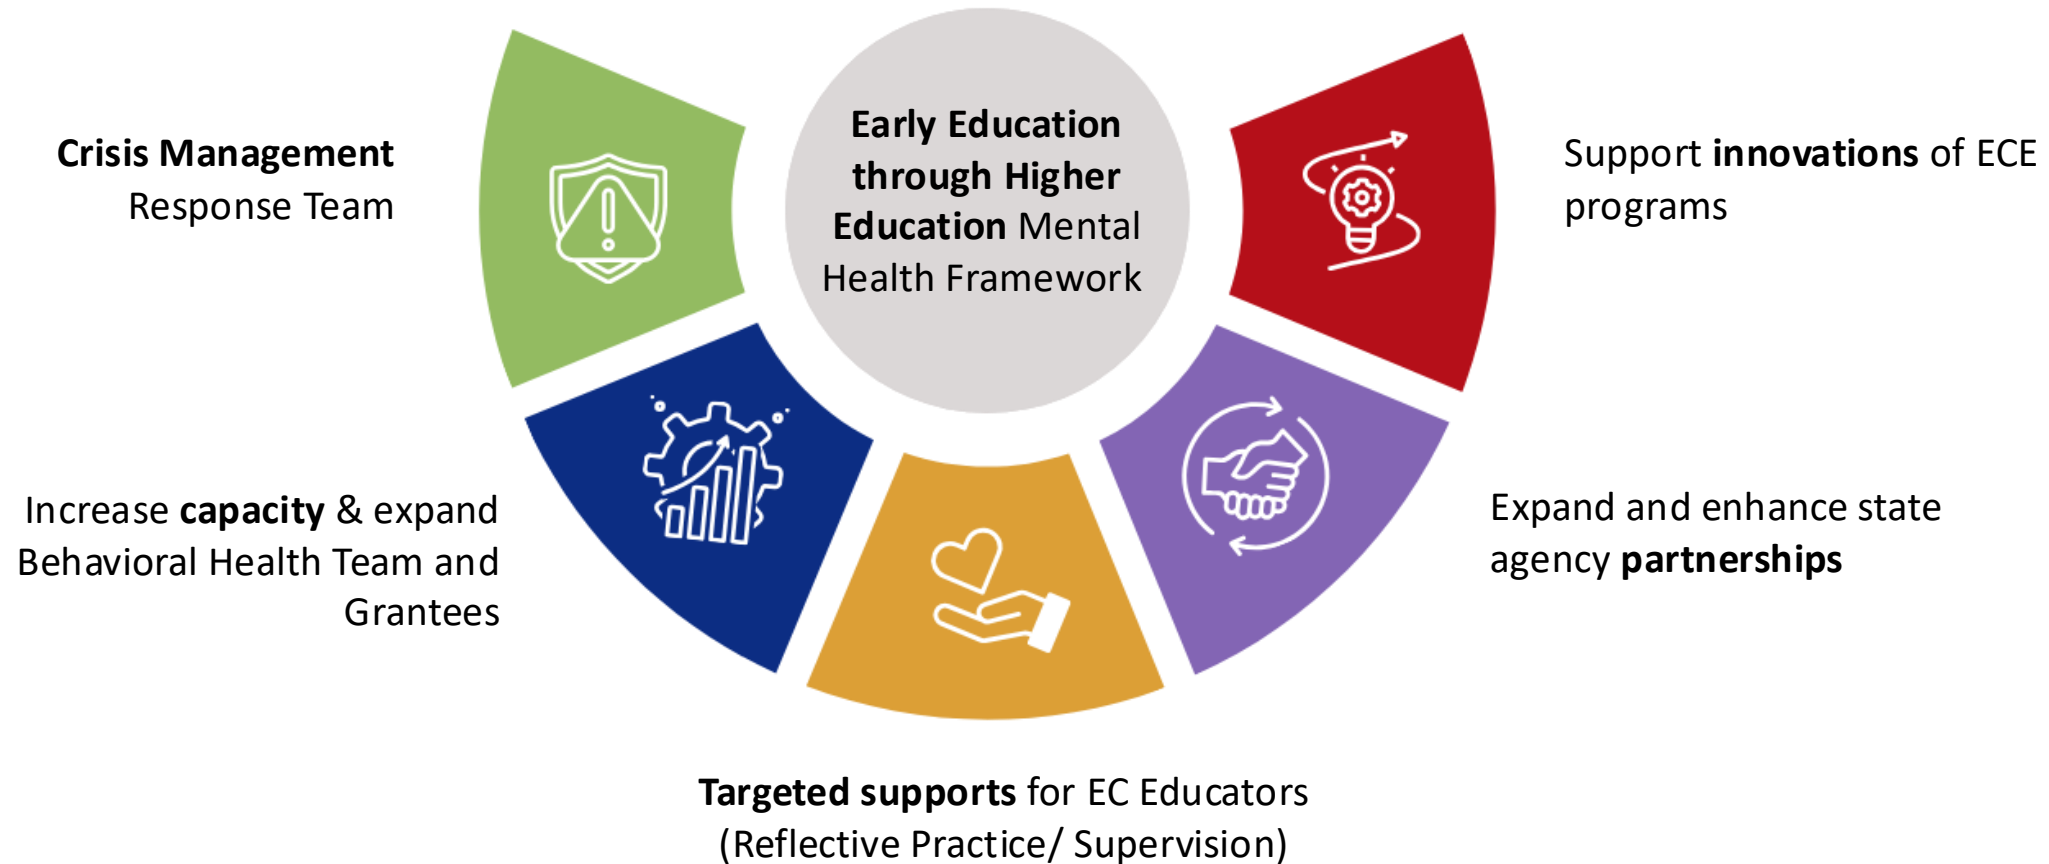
Early Education through Higher Education Mental Health Framework

Crisis Management Response Team

Support innovations of ECE programs

Increase capacity & expand Behavioral Health Team and Grantees

Expand and enhance state agency partnerships

Targeted supports for EC Educators (Reflective Practice/ Supervision)